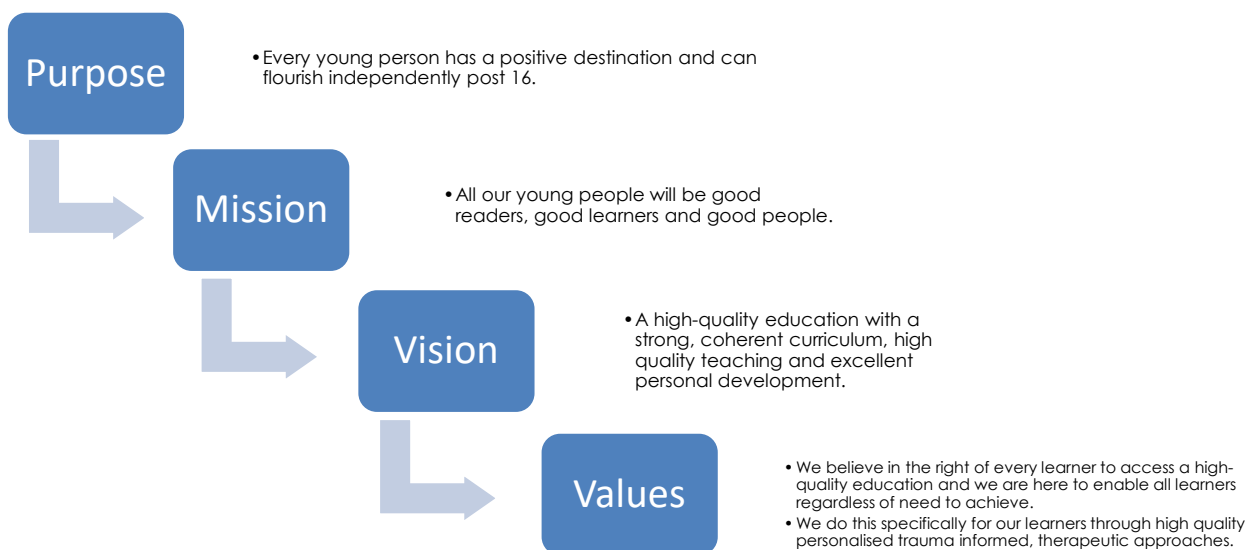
Purpose

• Every young person has a positive destination and can flourish independently post 16.

Mission

• All our young people will be good readers, good learners and good people.

Vision

• A high-quality education with a strong, coherent curriculum, high quality teaching and excellent personal development.

Values

• We believe in the right of every learner to access a high-quality education and we are here to enable all learners regardless of need to achieve.
• We do this specifically for our learners through high quality personalised trauma informed, therapeutic approaches.